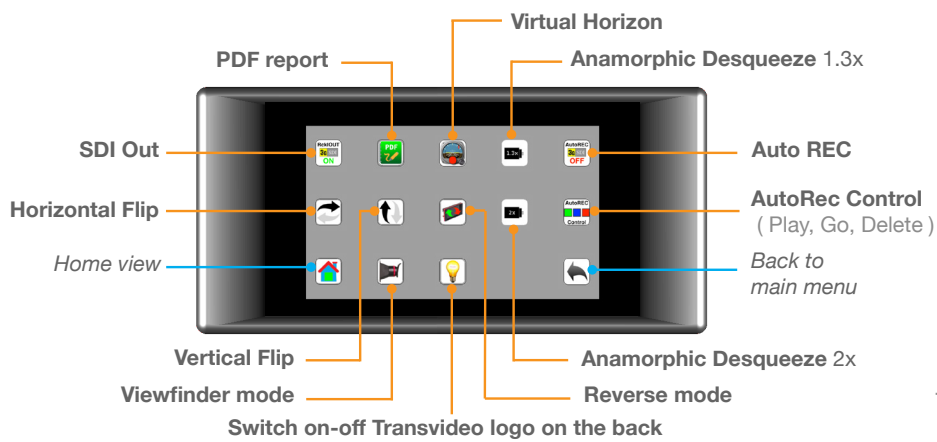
Virtual Horizon

PDF report

Anamorphic Desqueeze 1.3x

SDI Out

Auto REC

Horizontal Flip

AutoRec Control
( Play, Go, Delete )

Home view

Back to
main menu

Vertical Flip

Anamorphic Desqueeze 2x

Viewfinder mode

Reverse mode

Switch on-off Transvideo logo on the back

RcMOUT
ON

PDF

1.3x

AutoREC
OFF

2x

AutoREC
Control